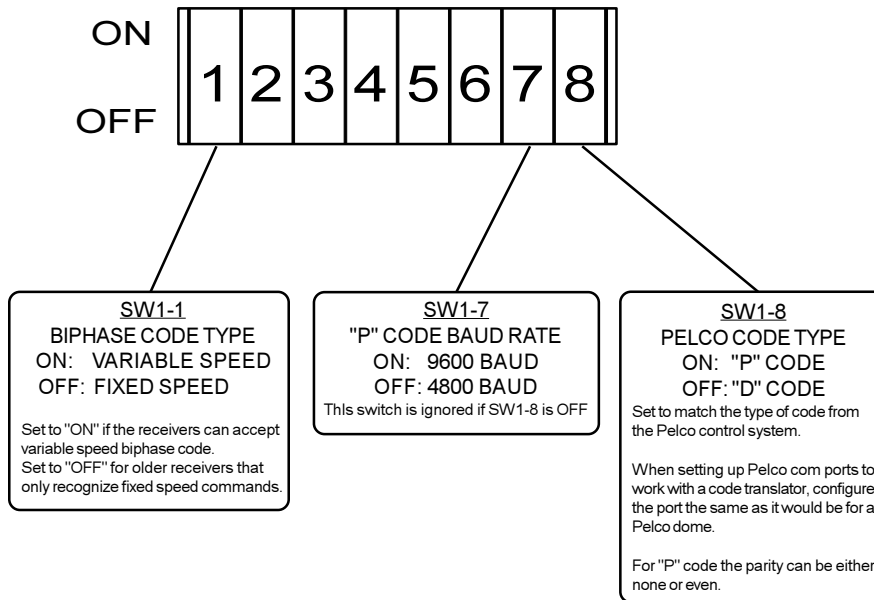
ON

OFF

1 2 3 4 5 6 7 8

SW1-1
BIPHASE CODE TYPE
ON: VARIABLE SPEED
OFF: FIXED SPEED

Set to "ON" if the receivers can accept variable speed biphase code.
Set to "OFF" for older receivers that only recognize fixed speed commands.

SW1-7
"P" CODE BAUD RATE
ON: 9600 BAUD
OFF: 4800 BAUD
ThIs switch is ignored if SW1-8 is OFF

SW1-8
PELCO CODE TYPE
ON: "P" CODE
OFF: "D" CODE
Set to match the type of code from the Pelco control system.

When setting up Pelco com ports to work with a code translator, configure the port the same as it would be for a Pelco dome.

For "P" code the parity can be either none or even.